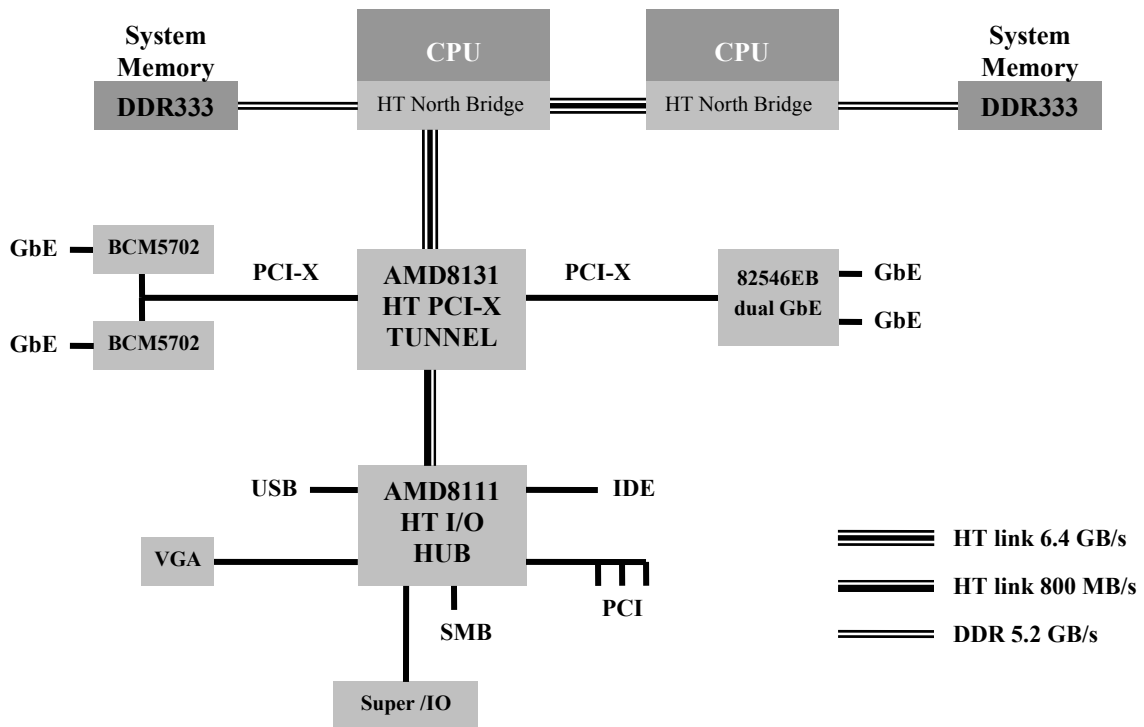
System Memory
DDR333

CPU
HT North Bridge

CPU
HT North Bridge

System Memory
DDR333

GbE
BCM5702

GbE
BCM5702

PCI-X

AMD8131
HT PCI-X
TUNNEL

PCI-X

82546EB
dual GbE
GbE
GbE

USB
AMD8111
HT I/O
HUB
IDE

VGA

SMB

PCI

Super /IO

HT link 6.4 GB/s
HT link 800 MB/s
DDR 5.2 GB/s